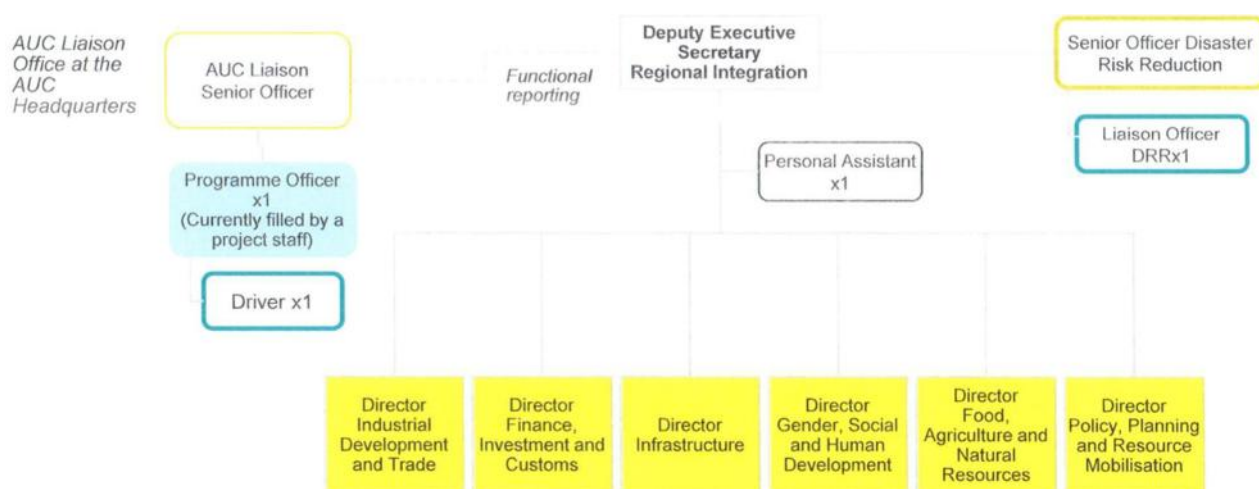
AUC Liaison Office at the AUC Headquarters

AUC Liaison Senior Officer

Functional reporting

Deputy Executive Secretary Regional Integration

Senior Officer Disaster Risk Reduction

Liaison Officer DRRx1

Personal Assistant x1

Programme Officer x1 (Currently filled by a project staff)

Driver x1

Director Industrial Development and Trade

Director Finance, Investment and Customs

Director Infrastructure

Director Gender, Social and Human Development

Director Food, Agriculture and Natural Resources

Director Policy, Planning and Resource Mobilisation